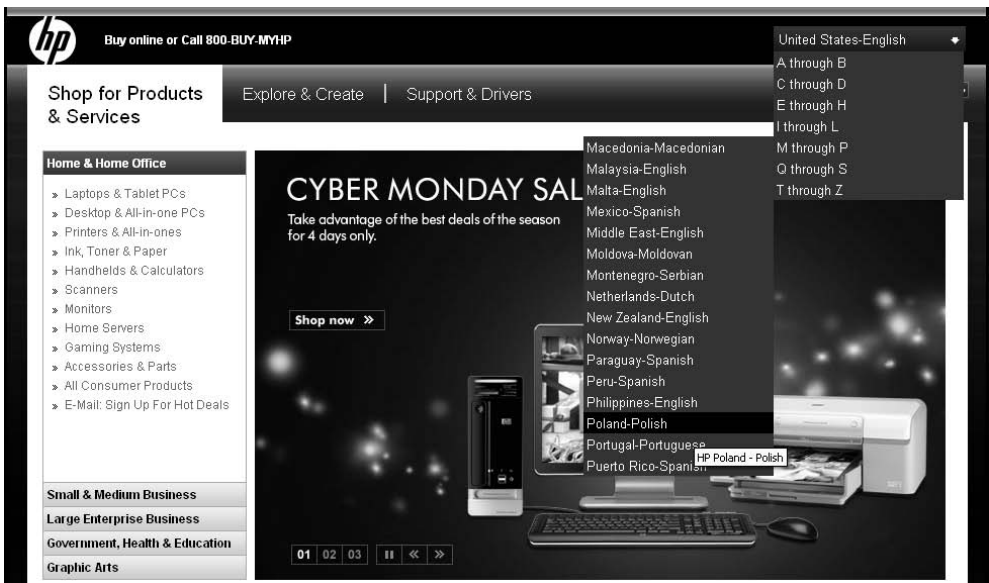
hp

Buy online or Call 800-BUY-MYHP

United States-English

A through B
C through D
E through H
I through L
M through P
Q through S
T through Z

Shop for Products & Services

Explore & Create | Support & Drivers

Home & Home Office

» Laptops & Tablet PCs
» Desktop & All-in-one PCs
» Printers & All-in-ones
» Ink, Toner & Paper
» Handhelds & Calculators
» Scanners
» Monitors
» Home Servers
» Gaming Systems
» Accessories & Parts
» All Consumer Products
» E-Mail: Sign Up For Hot Deals

CYBER MONDAY SAL

Take advantage of the best deals of the season for 4 days only.

Shop now »

Macedonia-Macedonian
Malaysia-English
Malta-English
Mexico-Spanish
Middle East-English
Moldova-Moldovan
Montenegro-Serbian
Netherlands-Dutch
New Zealand-English
Norway-Norwegian
Paraguay-Spanish
Peru-Spanish
Philippines-English
Poland-Polish
Portugal-Portuguese
Puerto Rico-Spanish

HP Poland - Polish

Small & Medium Business
Large Enterprise Business
Government, Health & Education
Graphic Arts

01 02 03 II « »